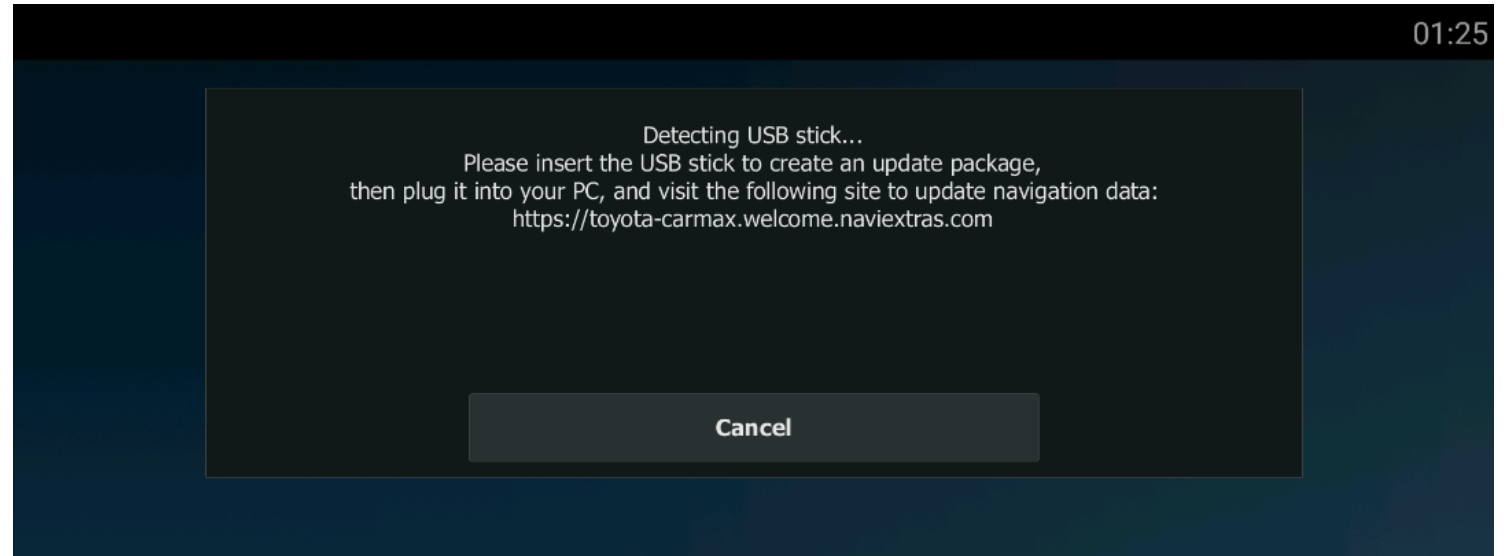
01:25

Detecting USB stick...
Please insert the USB stick to create an update package,
then plug it into your PC, and visit the following site to update navigation data:
https://toyota-carmax.welcome.naviextras.com

Cancel